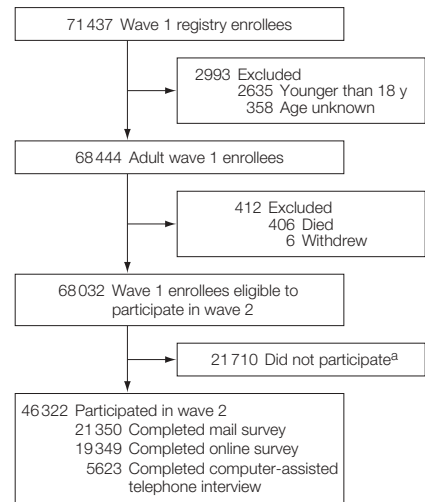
71 437 Wave 1 registry enrollees

2993 Excluded
2635 Younger than 18 y
358 Age unknown

68 444 Adult wave 1 enrollees

412 Excluded
406 Died
6 Withdrew

68 032 Wave 1 enrollees eligible to participate in wave 2

21 710 Did not participate$^a$

46 322 Participated in wave 2
21 350 Completed mail survey
19 349 Completed online survey
5623 Completed computer-assisted telephone interview